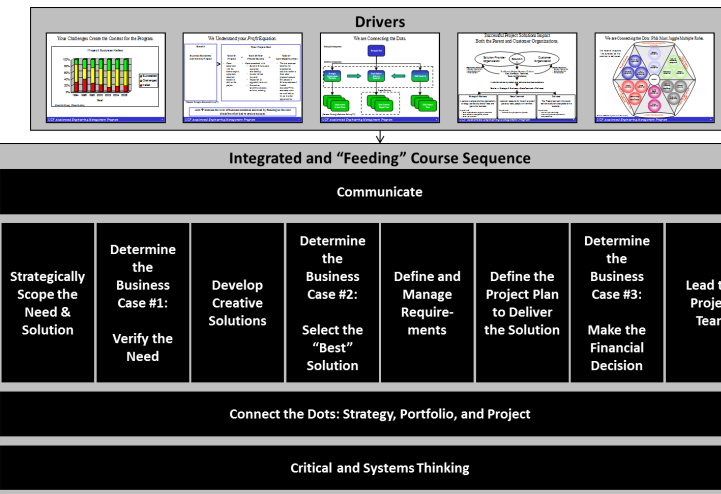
Drivers

Your Challenges Create the Context for the Program.

We Understand your Profit Equation.

We are Connecting the Dots.

Successful Project Solutions Impact Both the Parent and Customer Organizations.

We are Connecting the Dots. PMs Must Juggle Multiple Roles.

Integrated and "Feeding" Course Sequence

Communicate

Strategically Scope the Need & Solution

Determine the Business Case #1: Verify the Need

Develop Creative Solutions

Determine the Business Case #2: Select the "Best" Solution

Define and Manage Requirements

Define the Project Plan to Deliver the Solution

Determine the Business Case #3: Make the Financial Decision

Lead t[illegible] Proje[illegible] Tea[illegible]

Connect the Dots: Strategy, Portfolio, and Project

Critical and Systems Thinking